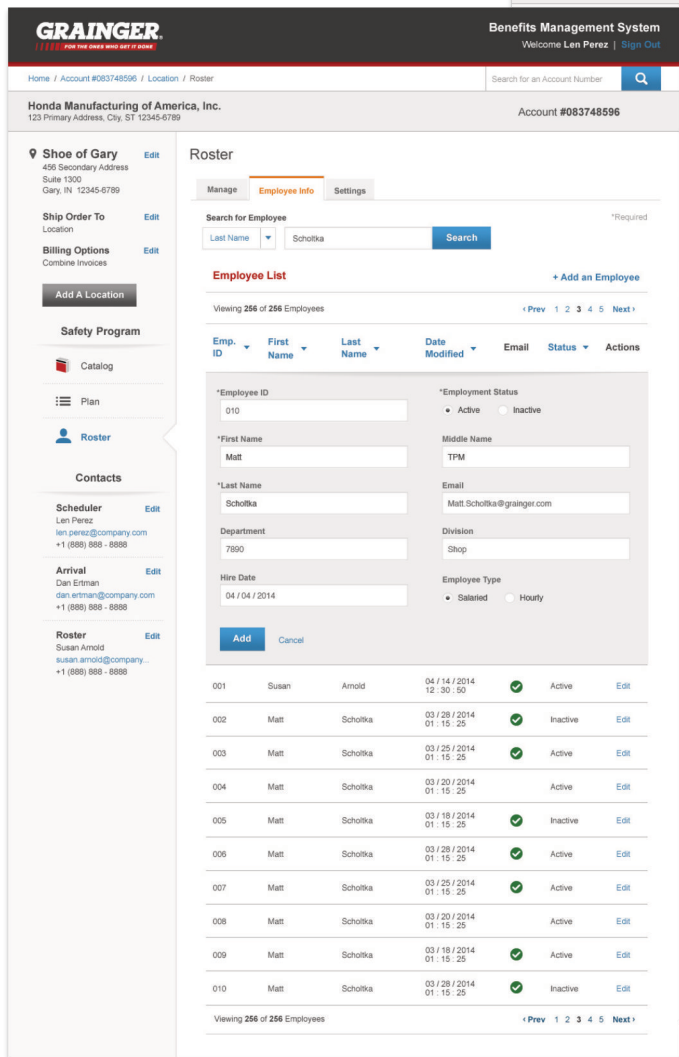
GRAINGER.
FOR THE ONES WHO GET IT DONE

Benefits Management System
Welcome Len Perez | Sign Out

Home / Account #083748596 / Location / Roster

Search for an Account Number

Honda Manufacturing of America, Inc.
123 Primary Address, City, ST 12345-6789

Account #083748596

Shoe of Gary Edit
456 Secondary Address
Suite 1300
Gary, IN 12345-6789

Ship Order To Edit
Location

Billing Options Edit
Combine Invoices

Add A Location

Safety Program

Catalog

Plan

Roster

Contacts

Scheduler Edit
Len Perez
len.perez@company.com
+1 (888) 888 - 8888

Arrival Edit
Dan Ertman
dan.ertman@company.com
+1 (888) 888 - 8888

Roster Edit
Susan Arnold
susan.arnold@company...
+1 (888) 888 - 8888

Roster

Manage | Employee Info | Settings

Search for Employee
*Required

Last Name
Scholtka
Search

Employee List
+ Add an Employee

Viewing 256 of 256 Employees
‹ Prev 1 2 3 4 5 Next ›

| Emp. ID | First Name | Last Name | Date Modified | Email | Status | Actions |
|---|---|---|---|---|---|---|

*Employee ID
010

*Employment Status
Active Inactive

*First Name
Matt

Middle Name
TPM

*Last Name
Scholtka

Email
Matt.Scholtka@grainger.com

Department
7890

Division
Shop

Hire Date
04 / 04 / 2014

Employee Type
Salaried Hourly

Add Cancel

| | | | | | | |
|---|---|---|---|---|---|---|
| 001 | Susan | Arnold | 04 / 14 / 2014 12 : 30 : 50 | ✓ | Active | Edit |
| 002 | Matt | Scholtka | 03 / 28 / 2014 01 : 15 : 25 | ✓ | Inactive | Edit |
| 003 | Matt | Scholtka | 03 / 25 / 2014 01 : 15 : 25 | ✓ | Active | Edit |
| 004 | Matt | Scholtka | 03 / 20 / 2014 01 : 15 : 25 | | Active | Edit |
| 005 | Matt | Scholtka | 03 / 18 / 2014 01 : 15 : 25 | ✓ | Inactive | Edit |
| 006 | Matt | Scholtka | 03 / 28 / 2014 01 : 15 : 25 | ✓ | Active | Edit |
| 007 | Matt | Scholtka | 03 / 25 / 2014 01 : 15 : 25 | ✓ | Active | Edit |
| 008 | Matt | Scholtka | 03 / 20 / 2014 01 : 15 : 25 | | Active | Edit |
| 009 | Matt | Scholtka | 03 / 18 / 2014 01 : 15 : 25 | ✓ | Active | Edit |
| 010 | Matt | Scholtka | 03 / 28 / 2014 01 : 15 : 25 | ✓ | Inactive | Edit |

Viewing 256 of 256 Employees
‹ Prev 1 2 3 4 5 Next ›